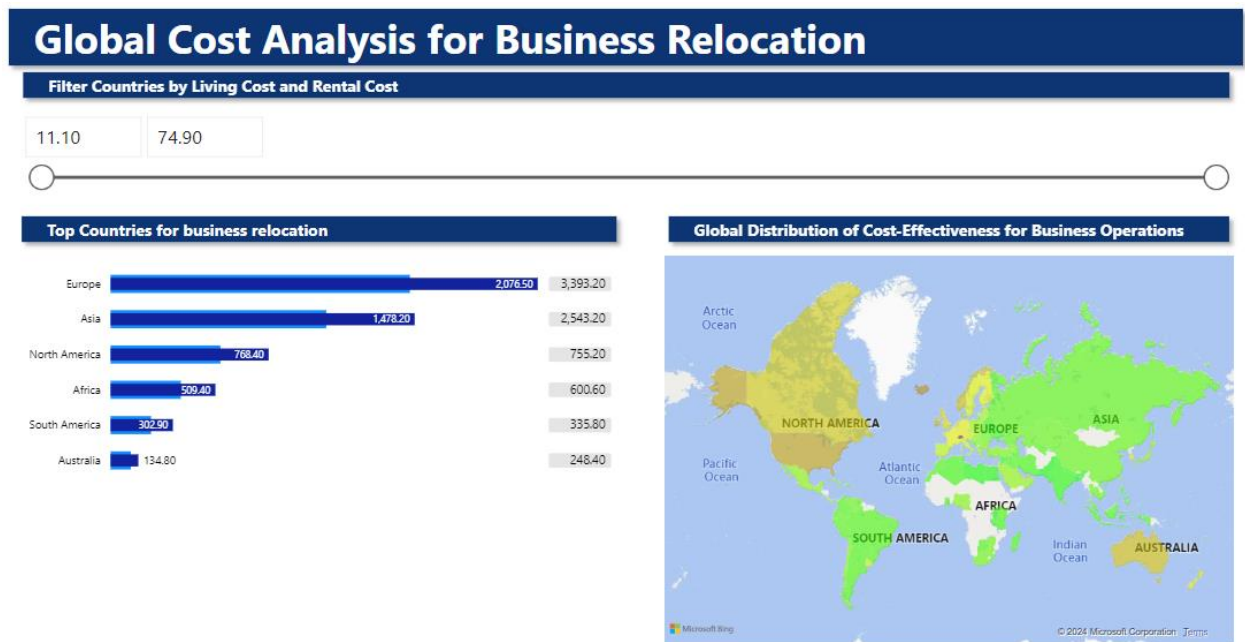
Global Cost Analysis for Business Relocation

Filter Countries by Living Cost and Rental Cost

11.10

74.90

Top Countries for business relocation

| | | |
|---|---|---|
| Europe | 2,076.50 | 3,393.20 |
| Asia | 1,478.20 | 2,543.20 |
| North America | 768.40 | 755.20 |
| Africa | 509.40 | 600.60 |
| South America | 302.90 | 335.80 |
| Australia | 134.80 | 248.40 |

Global Distribution of Cost-Effectiveness for Business Operations

Arctic Ocean

NORTH AMERICA

EUROPE

ASIA

Pacific Ocean

Atlantic Ocean

AFRICA

SOUTH AMERICA

Indian Ocean

AUSTRALIA

Microsoft Bing

© 2024 Microsoft Corporation Terms